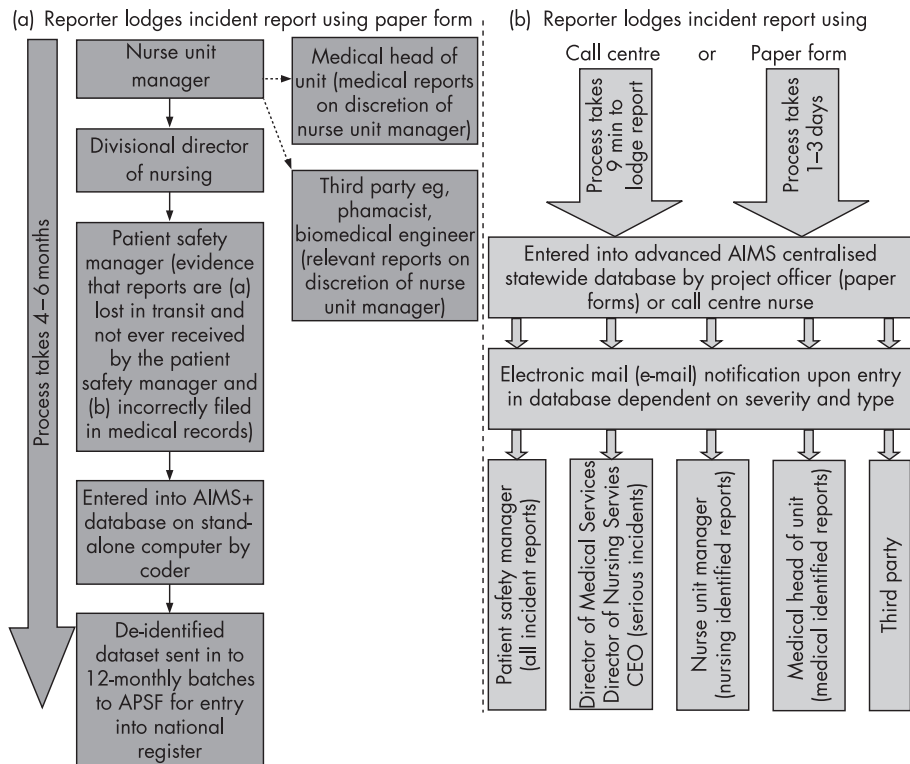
(a) Reporter lodges incident report using paper form

Process takes 4 – 6 months

Nurse unit manager

Medical head of unit (medical reports on discretion of nurse unit manager)

Divisional director of nursing

Third party eg, phamacist, biomedical engineer (relevant reports on discretion of nurse unit manager)

Patient safety manager (evidence that reports are (a) lost in transit and not ever received by the patient safety manager and (b) incorrectly filed in medical records)

Entered into AIMS+ database on standalone computer by coder

De-identified dataset sent in to 12-monthly batches to APSF for entry into national register

(b) Reporter lodges incident report using

Call centre or Paper form

Process takes 9 min to lodge report

Process takes 1–3 days

Entered into advanced AIMS centralised statewide database by project officer (paper forms) or call centre nurse

Electronic mail (e-mail) notification upon entry in database dependent on severity and type

Patient safety manager (all incident reports)

Director of Medical Services Director of Nursing Servies CEO (serious incidents)

Nurse unit manager (nursing identified reports)

Medical head of unit (medical identified reports)

Third party